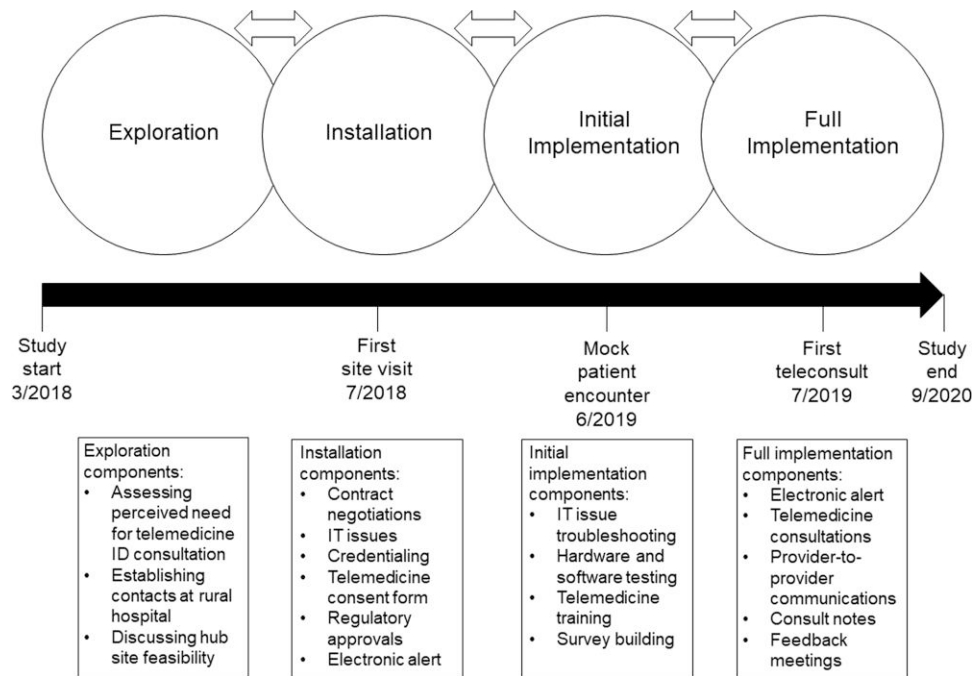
Exploration

Installation

Initial Implementation

Full Implementation

Study start 3/2018

First site visit 7/2018

Mock patient encounter 6/2019

First teleconsult 7/2019

Study end 9/2020

Exploration components:
- Assessing perceived need for telemedicine ID consultation
- Establishing contacts at rural hospital
- Discussing hub site feasibility

Installation components:
- Contract negotiations
- IT issues
- Credentialing
- Telemedicine consent form
- Regulatory approvals
- Electronic alert

Initial implementation components:
- IT issue troubleshooting
- Hardware and software testing
- Telemedicine training
- Survey building

Full implementation components:
- Electronic alert
- Telemedicine consultations
- Provider-to-provider communications
- Consult notes
- Feedback meetings